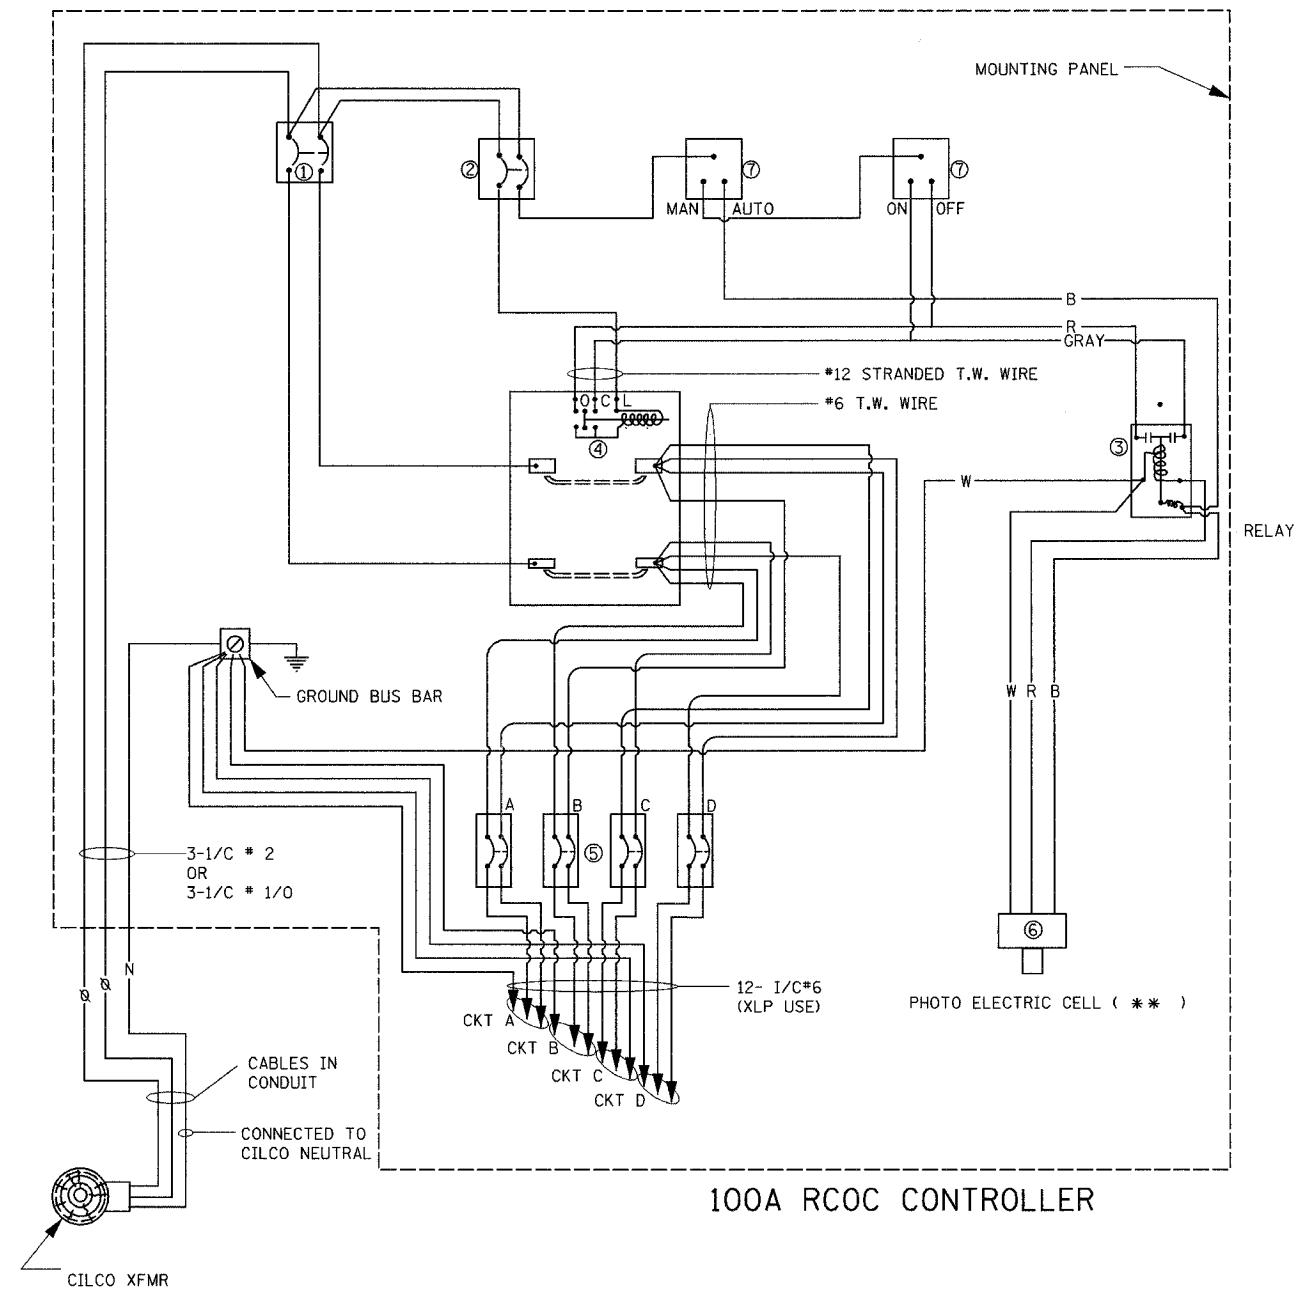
MOUNTING PANEL

①

②

⑦
MAN AUTO

⑦
ON OFF

B
R
GRAY

#12 STRANDED T.W. WIRE

O C L

#6 T.W. WIRE

④

③

W

RELAY

GROUND BUS BAR

W R B

A B C D

⑤

3-1/C # 2
OR
3-1/C # 1/0

⑥

12- I/C#6
(XLP USE)

PHOTO ELECTRIC CELL ( ✱✱ )

Ø Ø N

CKT A
CKT B
CKT C
CKT D

CABLES IN CONDUIT

CONNECTED TO CILCO NEUTRAL

100A RCOC CONTROLLER

CILCO XFMR